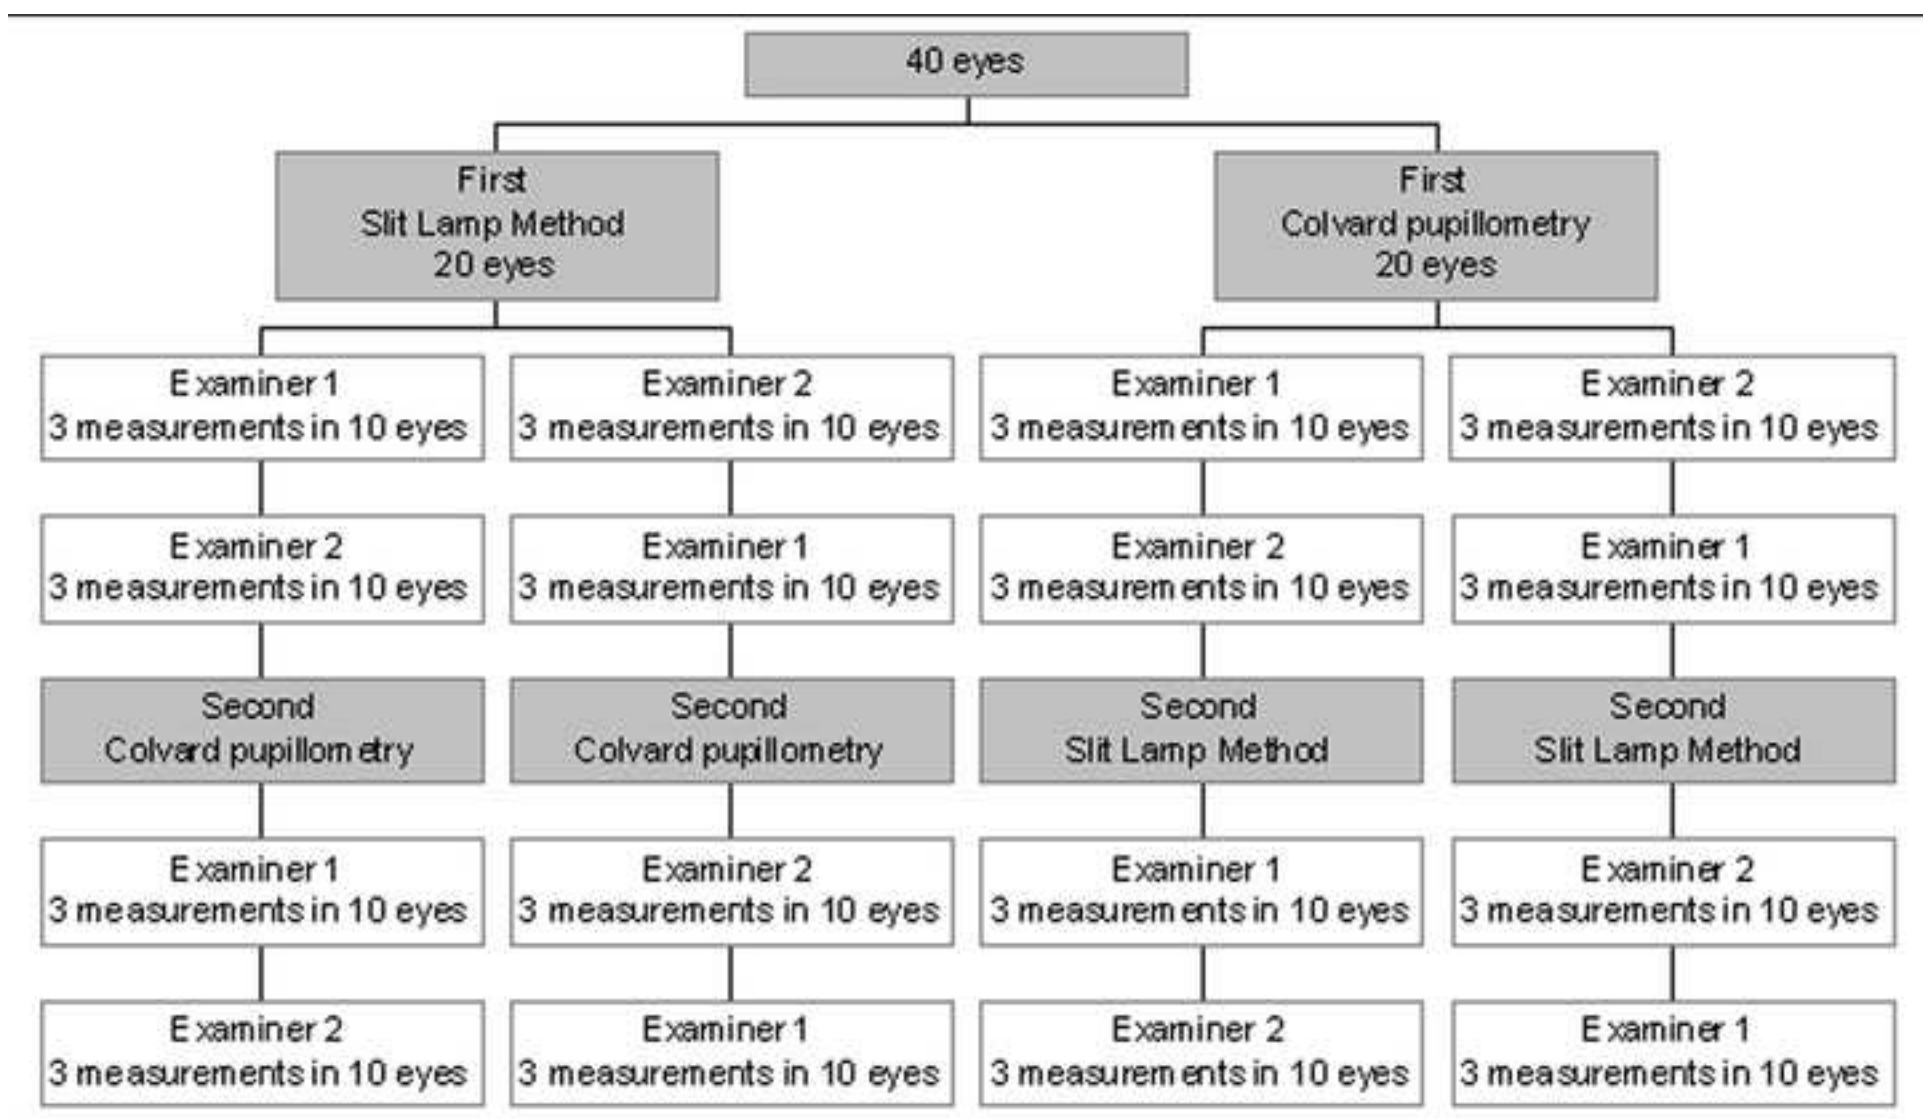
40 eyes

First
Slit Lamp Method
20 eyes

First
Colvard pupillometry
20 eyes

Examiner 1
3 measurements in 10 eyes

Examiner 2
3 measurements in 10 eyes

Examiner 1
3 measurements in 10 eyes

Examiner 2
3 measurements in 10 eyes

Examiner 2
3 measurements in 10 eyes

Examiner 1
3 measurements in 10 eyes

Examiner 2
3 measurements in 10 eyes

Examiner 1
3 measurements in 10 eyes

Second
Colvard pupillometry

Second
Colvard pupillometry

Second
Slit Lamp Method

Second
Slit Lamp Method

Examiner 1
3 measurements in 10 eyes

Examiner 2
3 measurements in 10 eyes

Examiner 1
3 measurements in 10 eyes

Examiner 2
3 measurements in 10 eyes

Examiner 2
3 measurements in 10 eyes

Examiner 1
3 measurements in 10 eyes

Examiner 2
3 measurements in 10 eyes

Examiner 1
3 measurements in 10 eyes